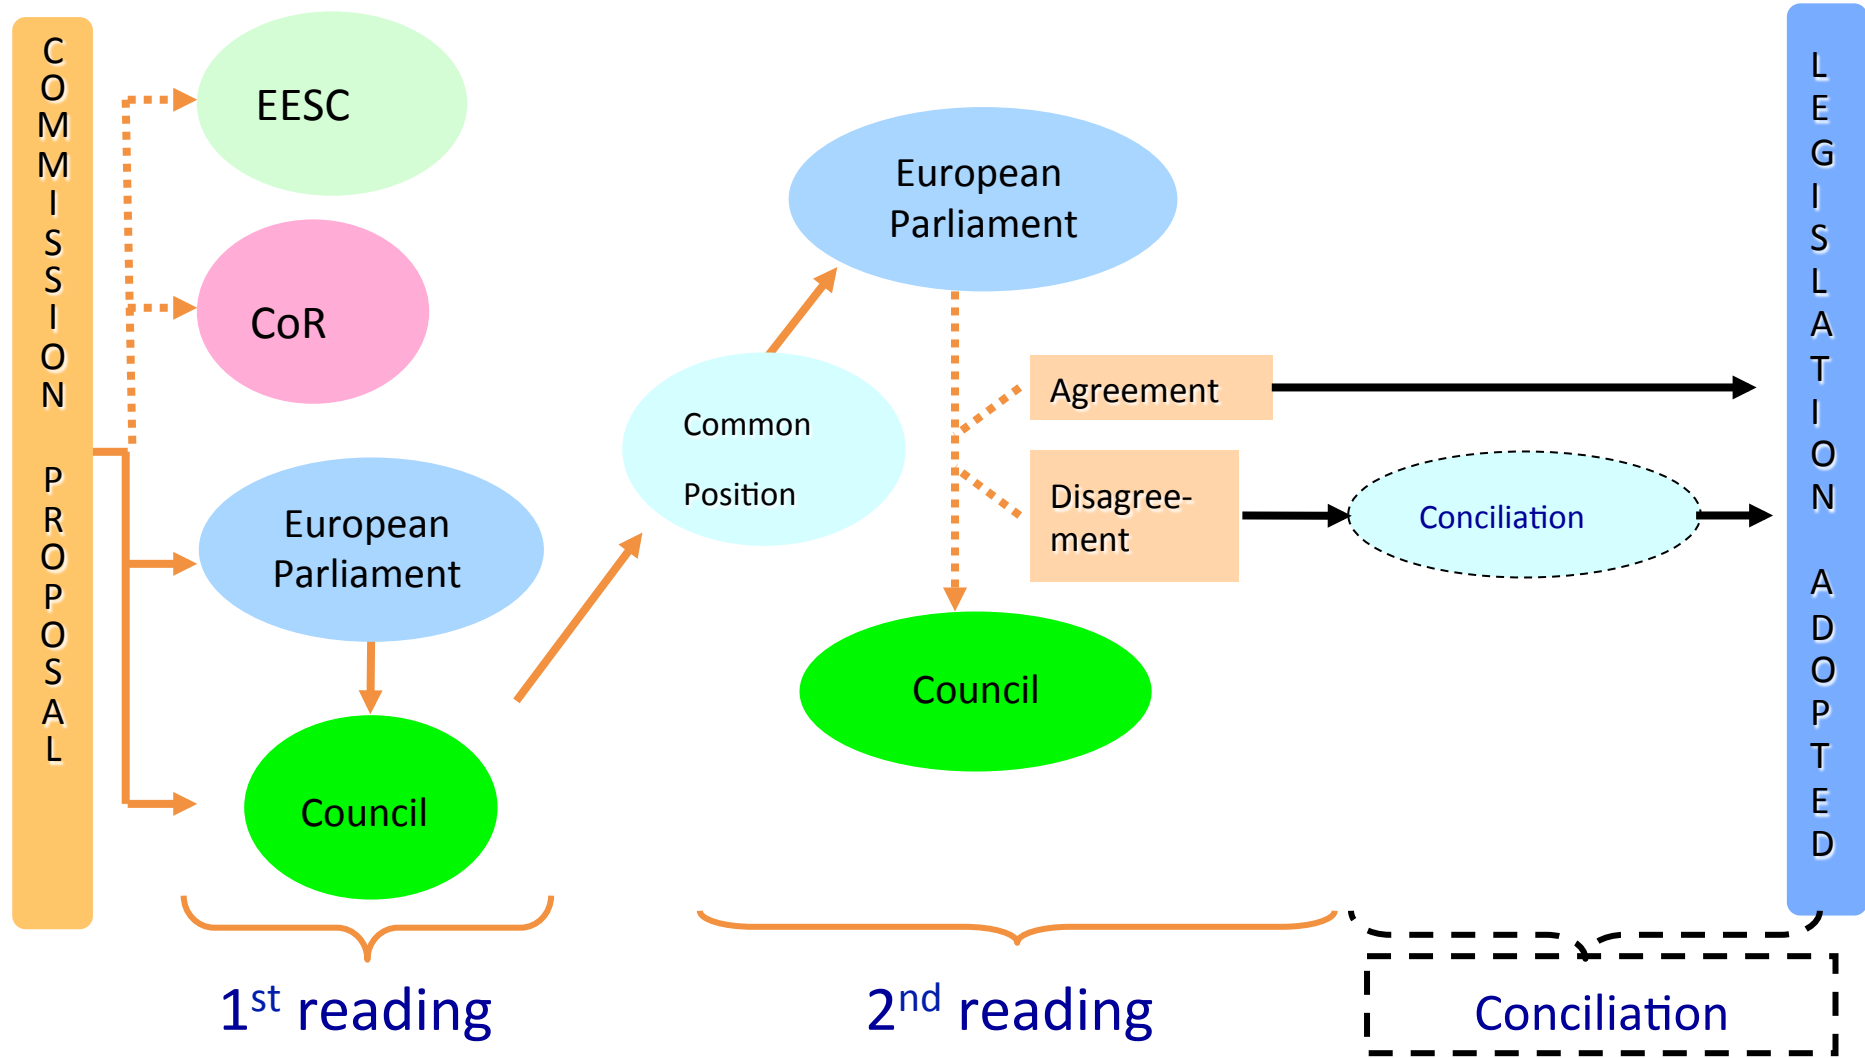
COMMISSION PROPOSAL

EESC

CoR

European Parliament

Council

Common Position

European Parliament

Agreement

Disagreement

Conciliation

Council

LEGISLATION ADOPTED

1$^{st}$ reading

2$^{nd}$ reading

Conciliation